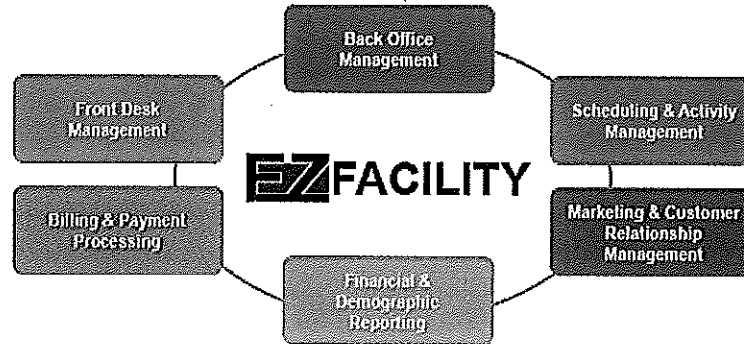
Back Office Management

Front Desk Management

Scheduling & Activity Management

EZFACILITY

Billing & Payment Processing

Marketing & Customer Relationship Management

Financial & Demographic Reporting